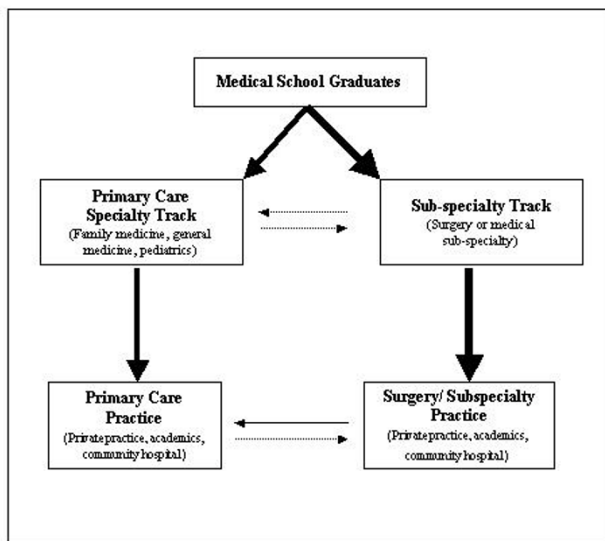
Medical School Graduates

Primary Care Specialty Track
(Family medicine, general medicine, pediatrics)

Sub-specialty Track
(Surgery or medical sub-specialty)

Primary Care Practice
(Private practice, academics, community hospital)

Surgery/ Subspecialty Practice
(Private practice, academics, community hospital)